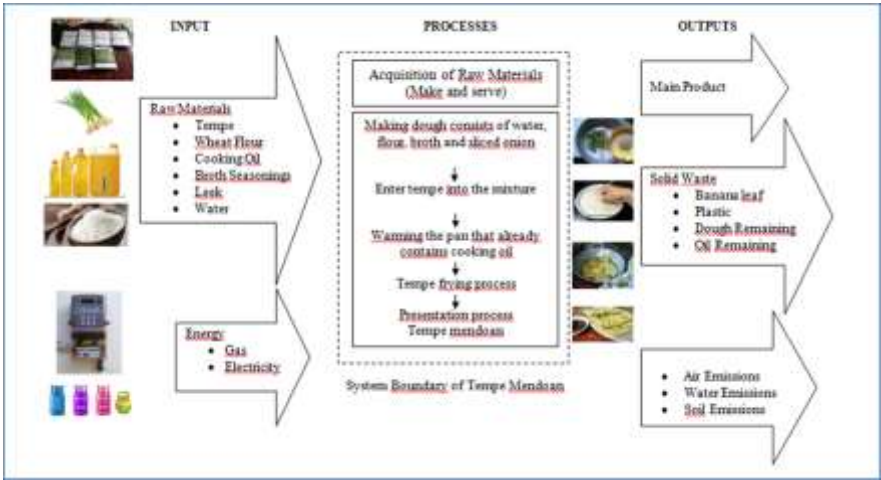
INPUT

Raw Materials
- Tempe
- Wheat Flour
- Cooking Oil
- Broth Seasonings
- Leek
- Water

Energy
- Gas
- Electricity

PROCESSES

Acquisition of Raw Materials (Make and serve)

Making dough consists of water, flour, broth and sliced onion

Enter tempe into the mixture

Warming the pan that already contains cooking oil

Tempe frying process

Presentation process Tempe mendoan

System Boundary of Tempe Mendoan

OUTPUTS

Main Product

Solid Waste
- Banana leaf
- Plastic
- Dough Remaining
- Oil Remaining

- Air Emissions
- Water Emissions
- Soil Emissions